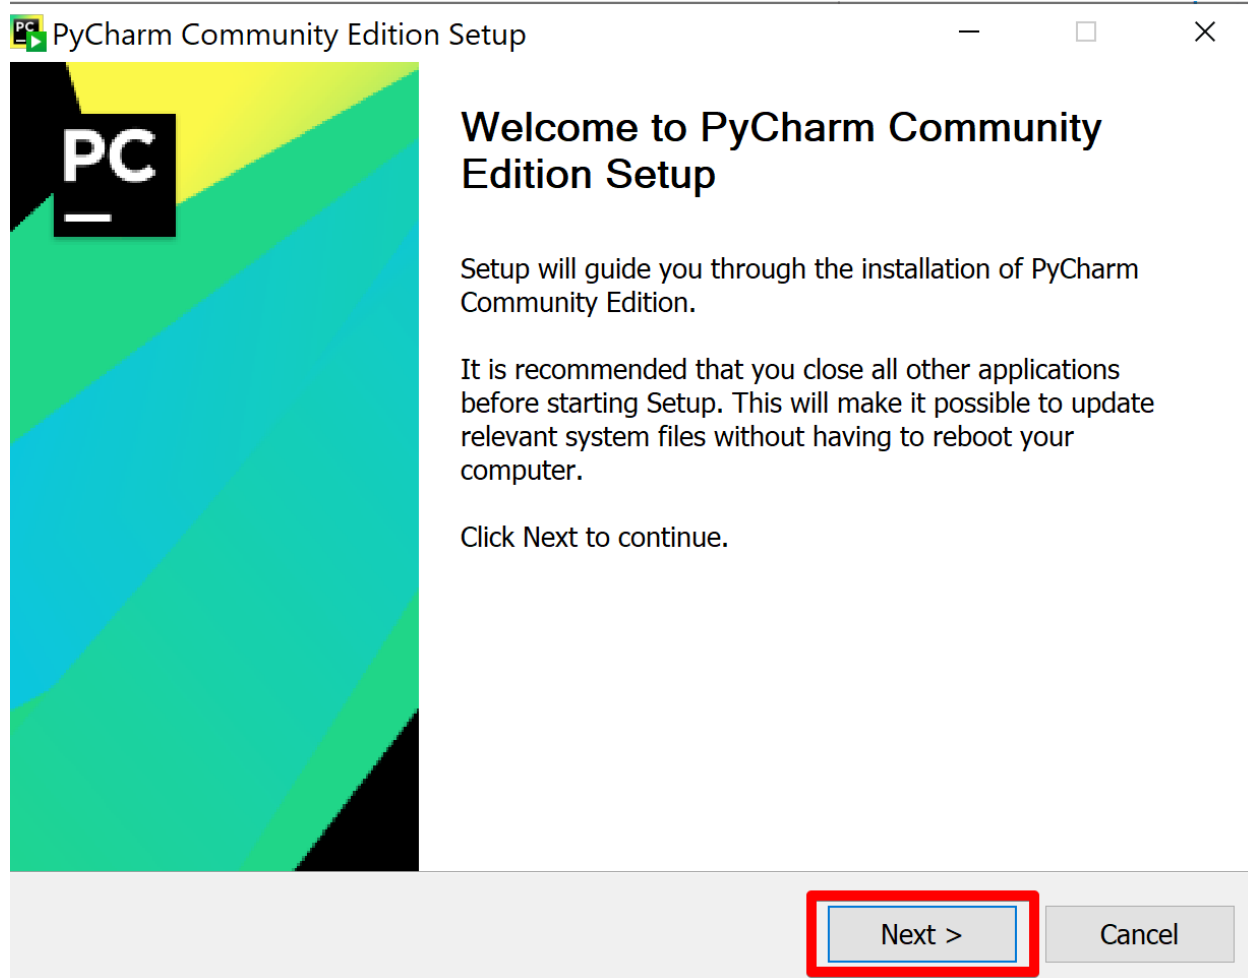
PyCharm Community Edition Setup

PC

Welcome to PyCharm Community Edition Setup

Setup will guide you through the installation of PyCharm Community Edition.

It is recommended that you close all other applications before starting Setup. This will make it possible to update relevant system files without having to reboot your computer.

Click Next to continue.

Next >

Cancel